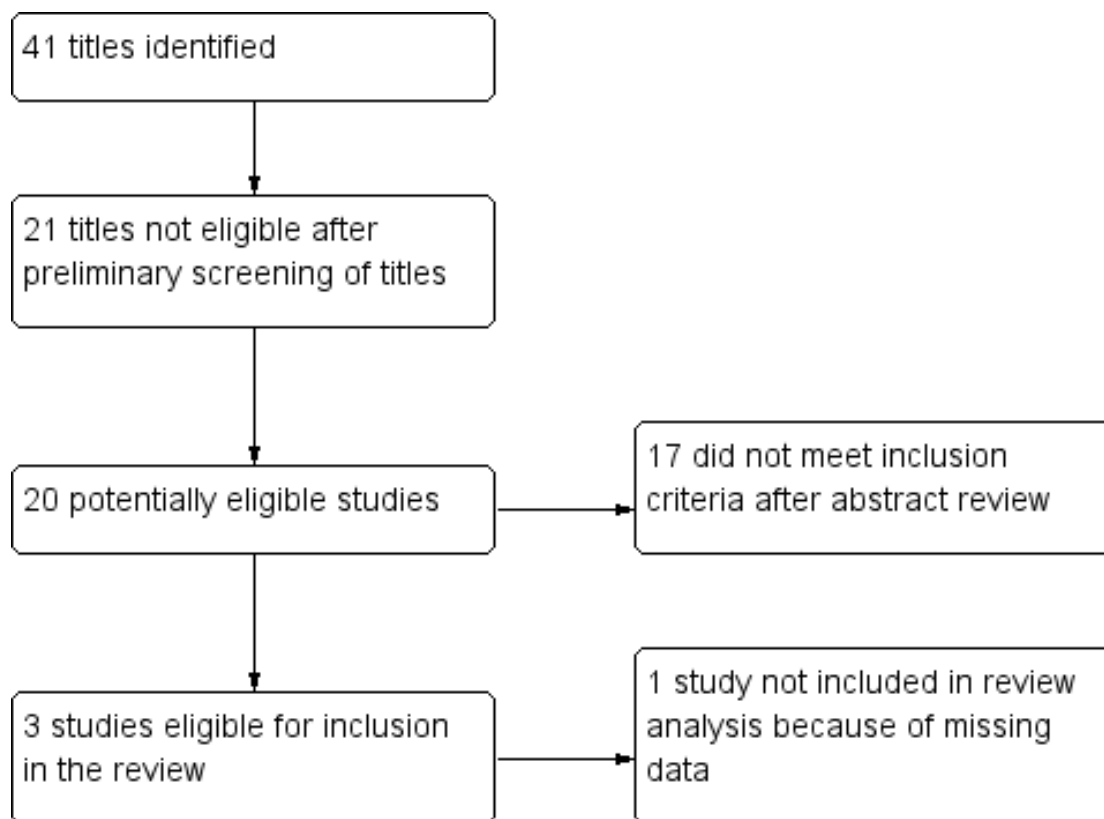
41 titles identified

21 titles not eligible after preliminary screening of titles

20 potentially eligible studies

17 did not meet inclusion criteria after abstract review

3 studies eligible for inclusion in the review

1 study not included in review analysis because of missing data